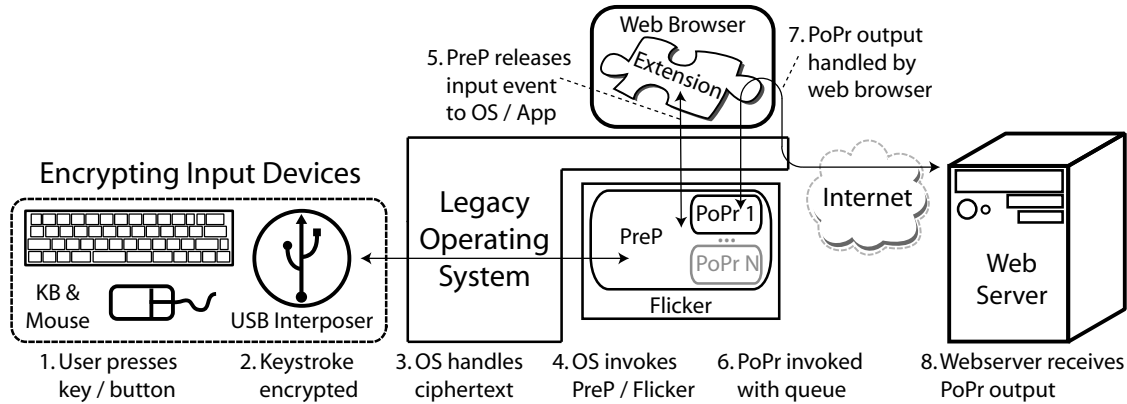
Web Browser
Extension
5. PreP releases input event to OS / App
7. PoPr output handled by web browser
Encrypting Input Devices
KB & Mouse
USB Interposer
Legacy Operating System
PreP
PoPr 1
...
PoPr N
Flicker
Internet
Web Server
1. User presses key / button
2. Keystroke encrypted
3. OS handles ciphertext
4. OS invokes PreP / Flicker
6. PoPr invoked with queue
8. Webserver receives PoPr output